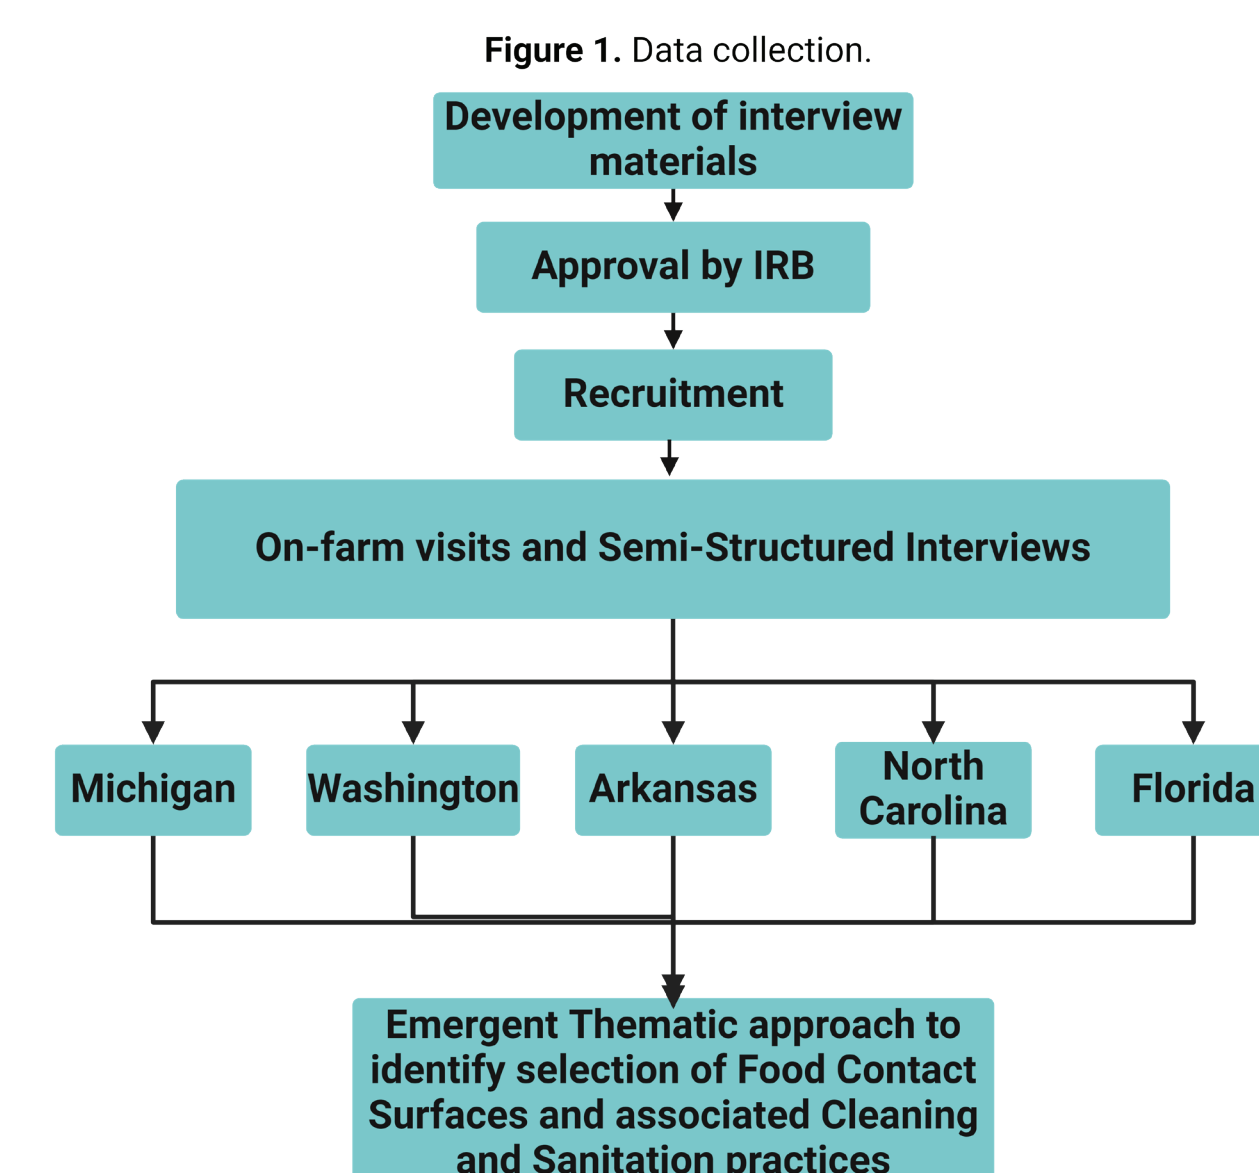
**Figure 1.** Data collection.

Development of interview materials

Approval by IRB

Recruitment

On-farm visits and Semi-Structured Interviews

Michigan

Washington

Arkansas

North Carolina

Florida

Emergent Thematic approach to identify selection of Food Contact Surfaces and associated Cleaning and Sanitation practices